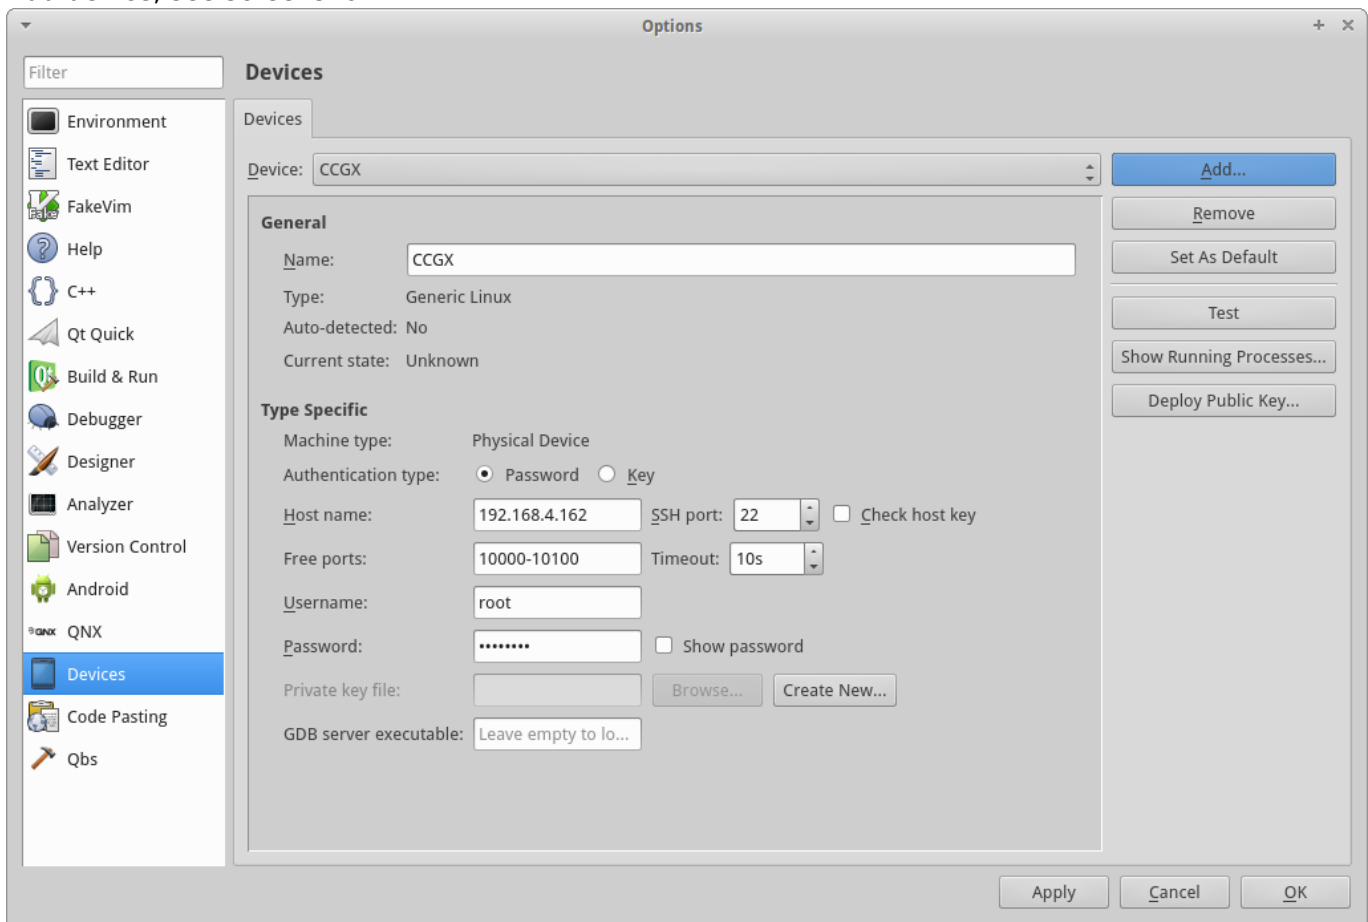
Options

Filter

Environment
Text Editor
FakeVim
Help
C++
Qt Quick
Build & Run
Debugger
Designer
Analyzer
Version Control
Android
QNX
Devices
Code Pasting
Qbs

Devices

Devices

Device: CCGX

Add...
Remove
Set As Default
Test
Show Running Processes...
Deploy Public Key...

General
Name: CCGX
Type: Generic Linux
Auto-detected: No
Current state: Unknown

Type Specific
Machine type: Physical Device
Authentication type: Password Key
Host name: 192.168.4.162 SSH port: 22 Check host key
Free ports: 10000-10100 Timeout: 10s
Username: root
Password: •••••••• Show password
Private key file: Browse... Create New...
GDB server executable: Leave empty to lo...

Apply Cancel OK